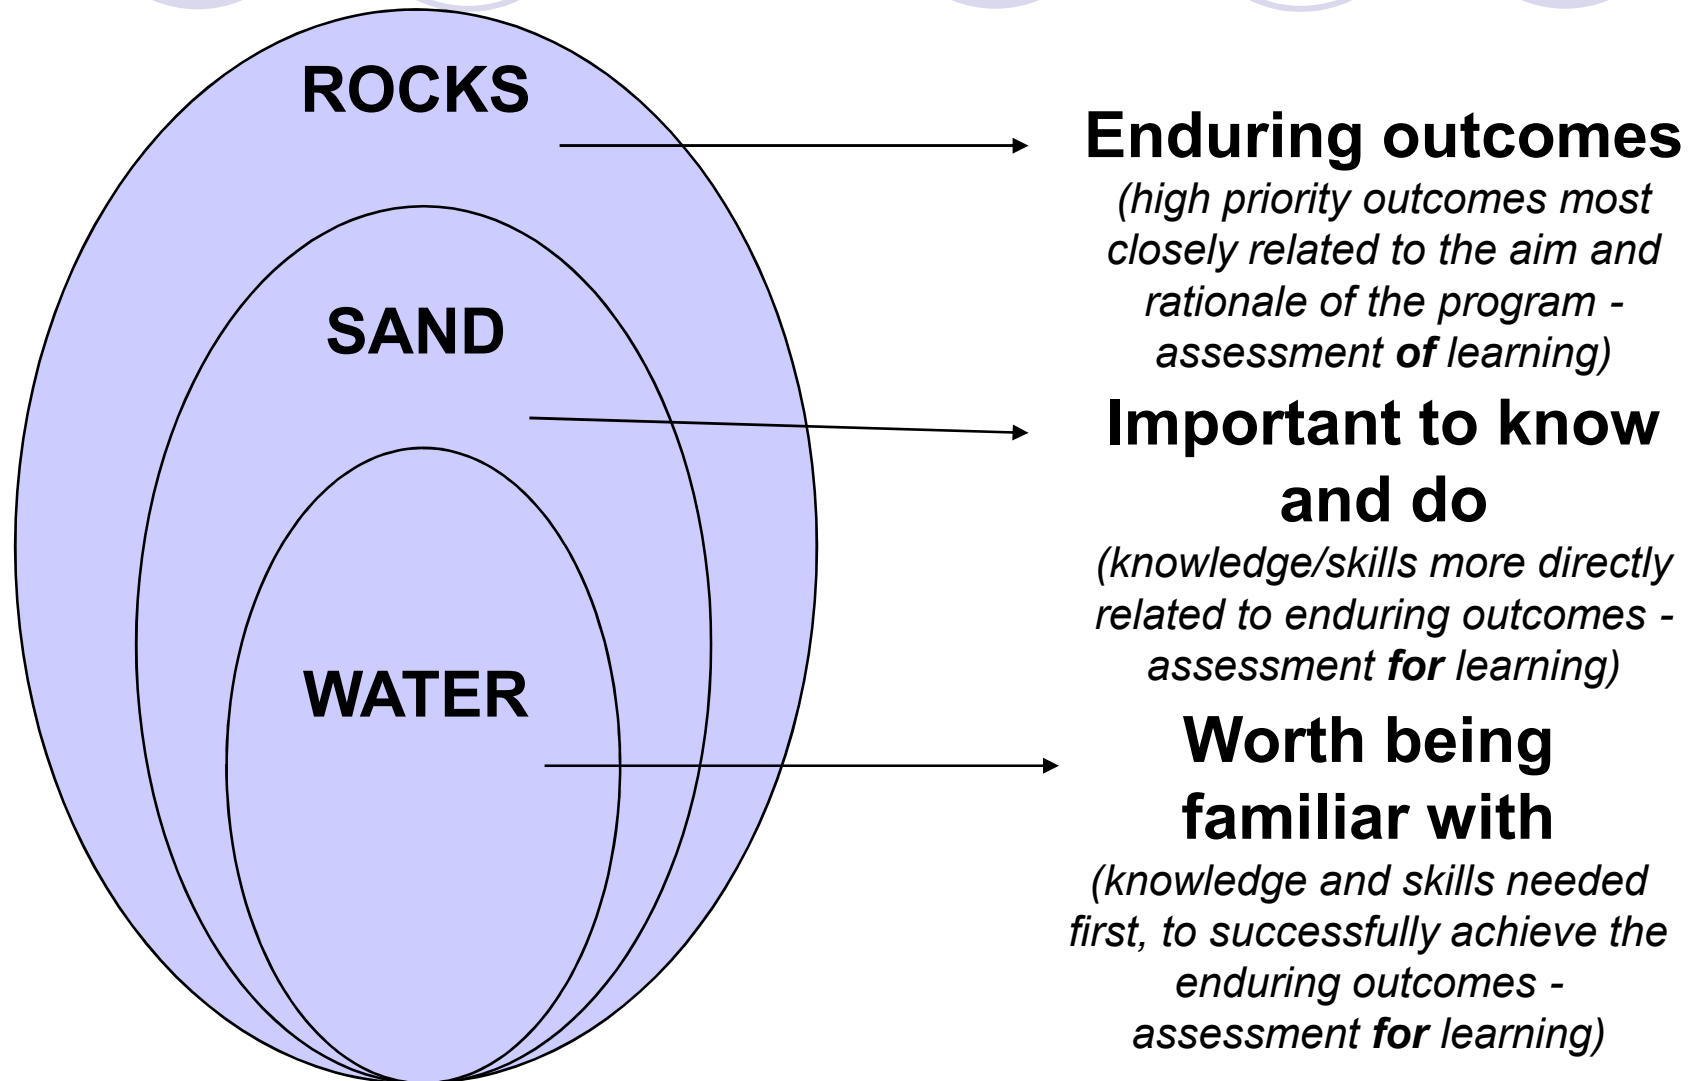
ROCKS

SAND

WATER

Enduring outcomes

(high priority outcomes most closely related to the aim and rationale of the program - assessment ***of*** learning)

Important to know and do

(knowledge/skills more directly related to enduring outcomes - assessment ***for*** learning)

Worth being familiar with

(knowledge and skills needed first, to successfully achieve the enduring outcomes - assessment ***for*** learning)